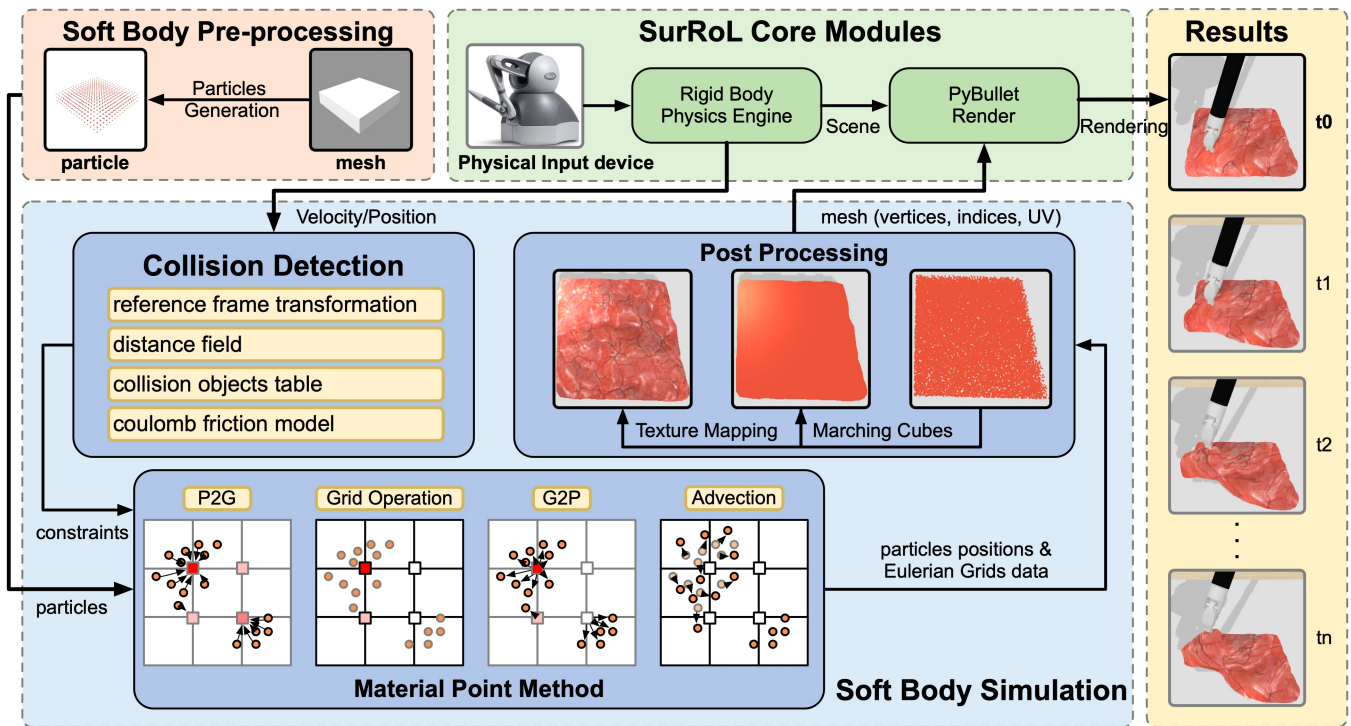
Soft Body Pre-processing

Particles Generation

particle

mesh

SurRoL Core Modules

Physical Input device

Rigid Body Physics Engine

Scene

PyBullet Render

Rendering

Results

t0

t1

t2

tn

Velocity/Position

mesh (vertices, indices, UV)

Collision Detection

reference frame transformation

distance field

collision objects table

coulomb friction model

Post Processing

Texture Mapping

Marching Cubes

constraints

particles

P2G

Grid Operation

G2P

Advection

particles positions & Eulerian Grids data

Material Point Method

Soft Body Simulation